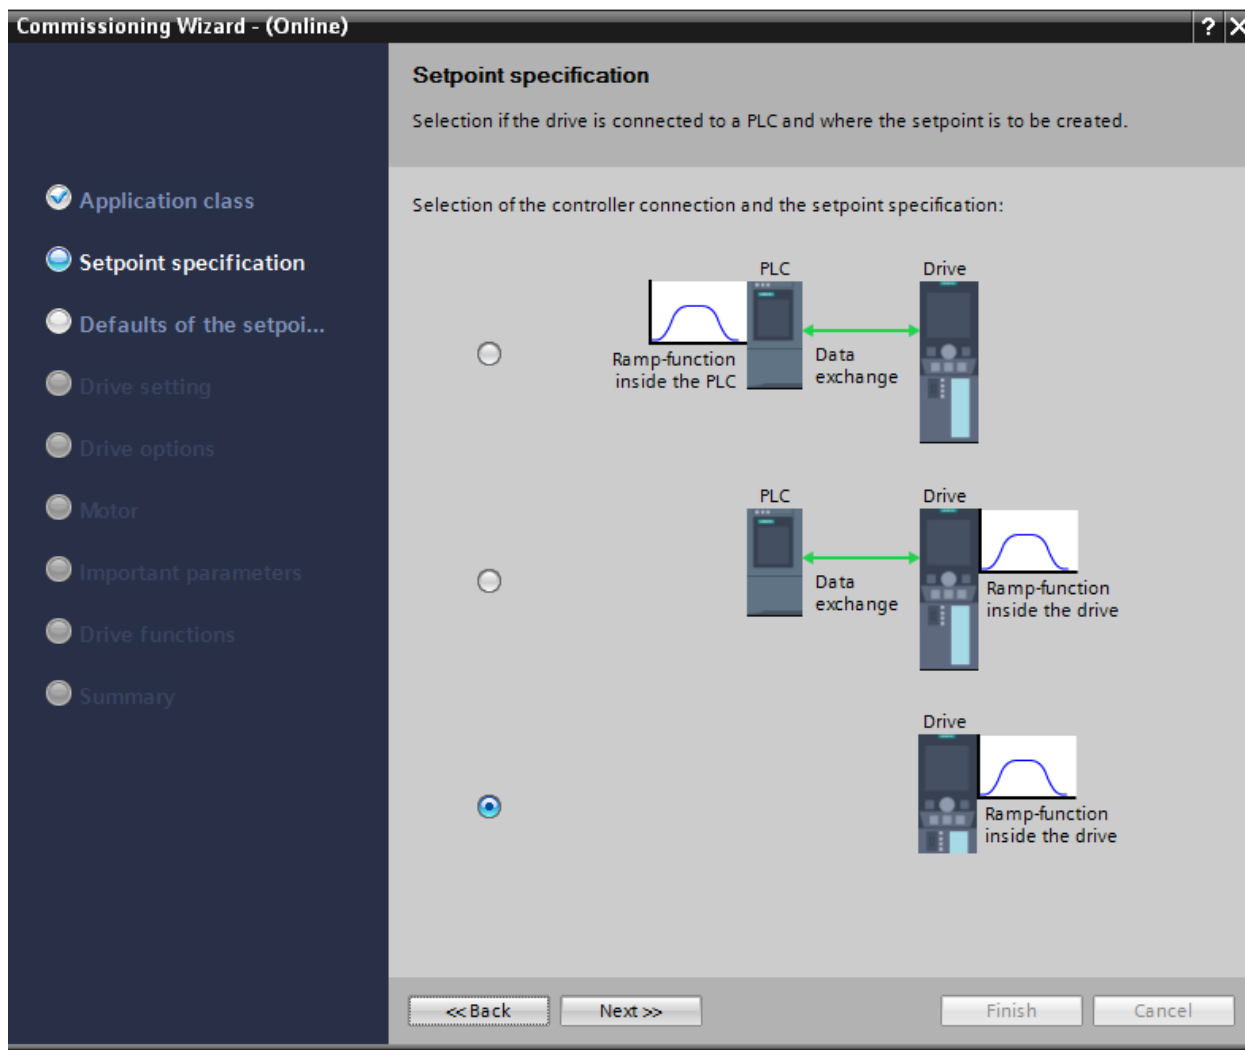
Commissioning Wizard - (Online)

?

Application class

Setpoint specification

Defaults of the setpoi...

Drive setting

Drive options

Motor

Important parameters

Drive functions

Summary

Setpoint specification

Selection if the drive is connected to a PLC and where the setpoint is to be created.

Selection of the controller connection and the setpoint specification:

PLC

Drive

Ramp-function inside the PLC

Data exchange

PLC

Drive

Data exchange

Ramp-function inside the drive

Drive

Ramp-function inside the drive

<< Back

Next >>

Finish

Cancel